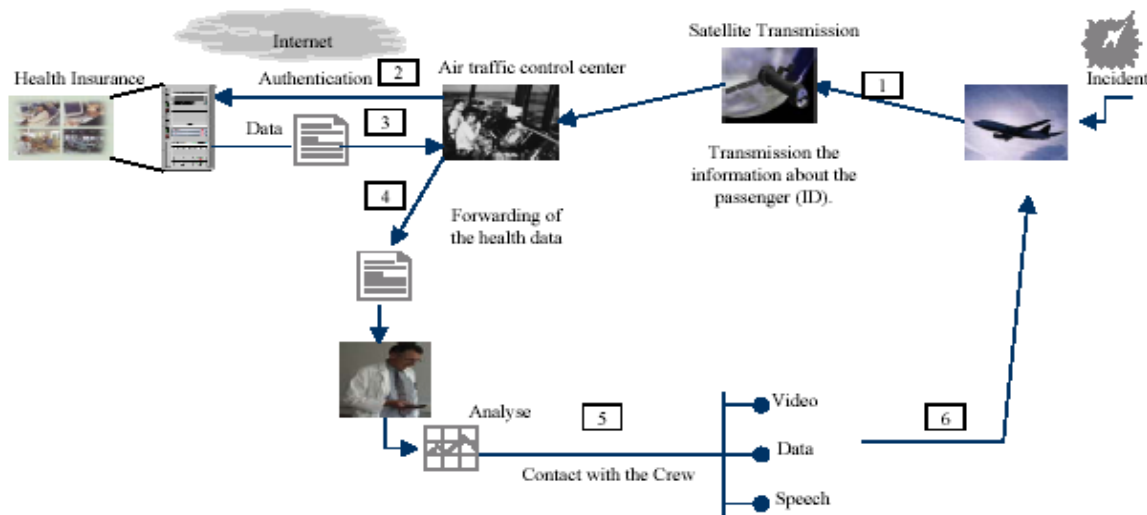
Internet

Satellite Transmission

Health Insurance

Authentication 2

Air traffic control center

1

Incident

Data 3

Transmission the information about the passenger (ID).

4

Forwarding of the health data

Analyse

5

Video

Data

6

Contact with the Crew

Speech